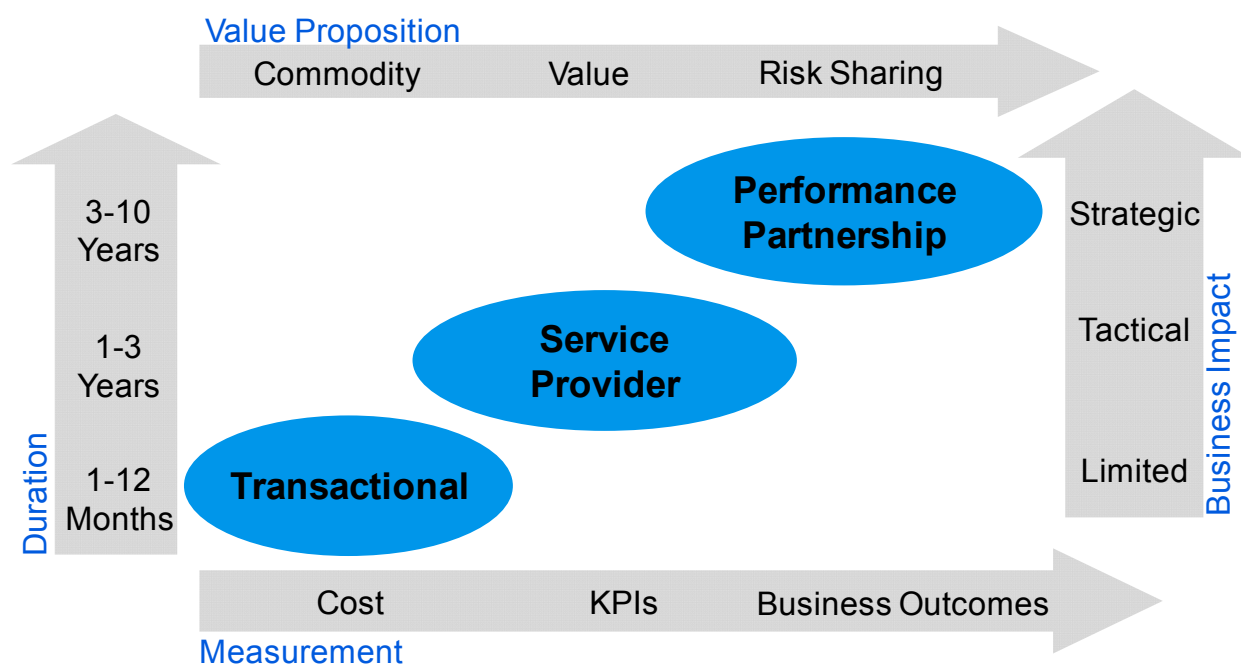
Value Proposition

Commodity Value Risk Sharing

3-10 Years

1-3 Years

1-12 Months

Duration

Performance Partnership

Service Provider

Transactional

Strategic

Tactical

Limited

Business Impact

Cost KPIs Business Outcomes

Measurement